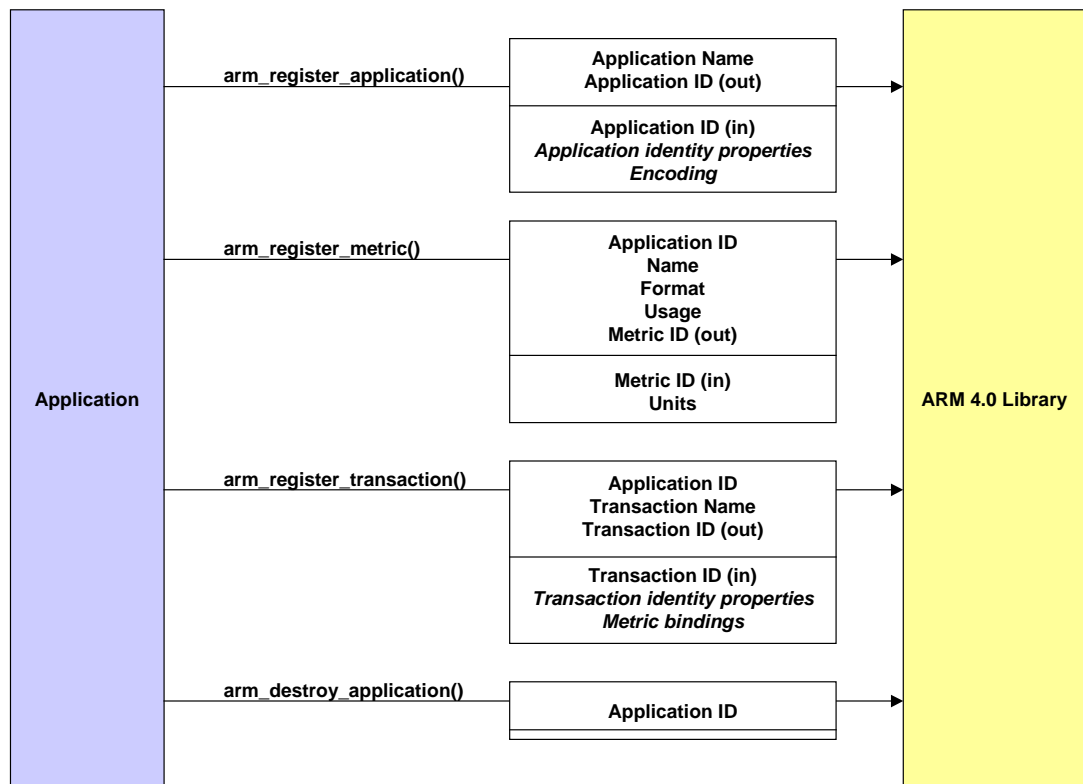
Application

arm_register_application()

Application Name
Application ID (out)

Application ID (in)
*Application identity properties*
*Encoding*

arm_register_metric()

Application ID
Name
Format
Usage
Metric ID (out)

Metric ID (in)
Units

arm_register_transaction()

Application ID
Transaction Name
Transaction ID (out)

Transaction ID (in)
*Transaction identity properties*
*Metric bindings*

arm_destroy_application()

Application ID

ARM 4.0 Library